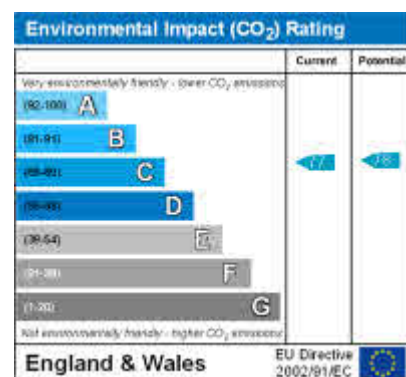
Environmental Impact ($CO_2$) Rating

| | Current | Potential |
|---|---|---|
| Very environmentally friendly - lower $CO_2$ emissions | | |
| (92-100) A | | |
| (81-91) B | | |
| (69-80) C | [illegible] | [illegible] |
| (55-68) D | | |
| (39-54) E | | |
| (21-38) F | | |
| (1-20) G | | |
| Not environmentally friendly - higher $CO_2$ emissions | | |

England & Wales

EU Directive 2002/91/EC